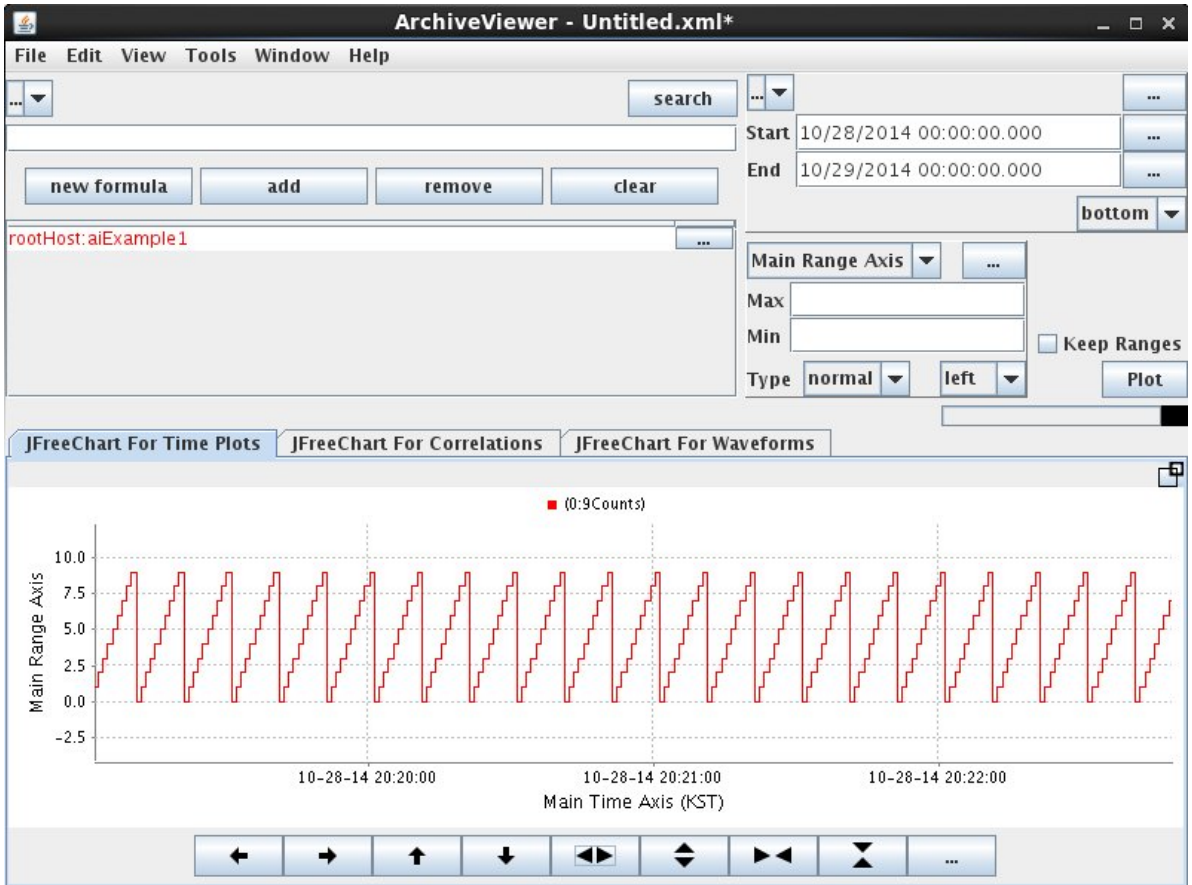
ArchiveViewer - Untitled.xml*

File Edit View Tools Window Help

... search

new formula add remove clear

rootHost:aiExample1 ...

... ...
Start 10/28/2014 00:00:00.000 ...
End 10/29/2014 00:00:00.000 ...
bottom

Main Range Axis ...
Max
Min
Keep Ranges
Type normal left Plot

JFreeChart For Time Plots JFreeChart For Correlations JFreeChart For Waveforms

(0:9Counts)

10.0
7.5
5.0
2.5
0.0
-2.5

Main Range Axis

10-28-14 20:20:00 10-28-14 20:21:00 10-28-14 20:22:00

Main Time Axis (KST)

...